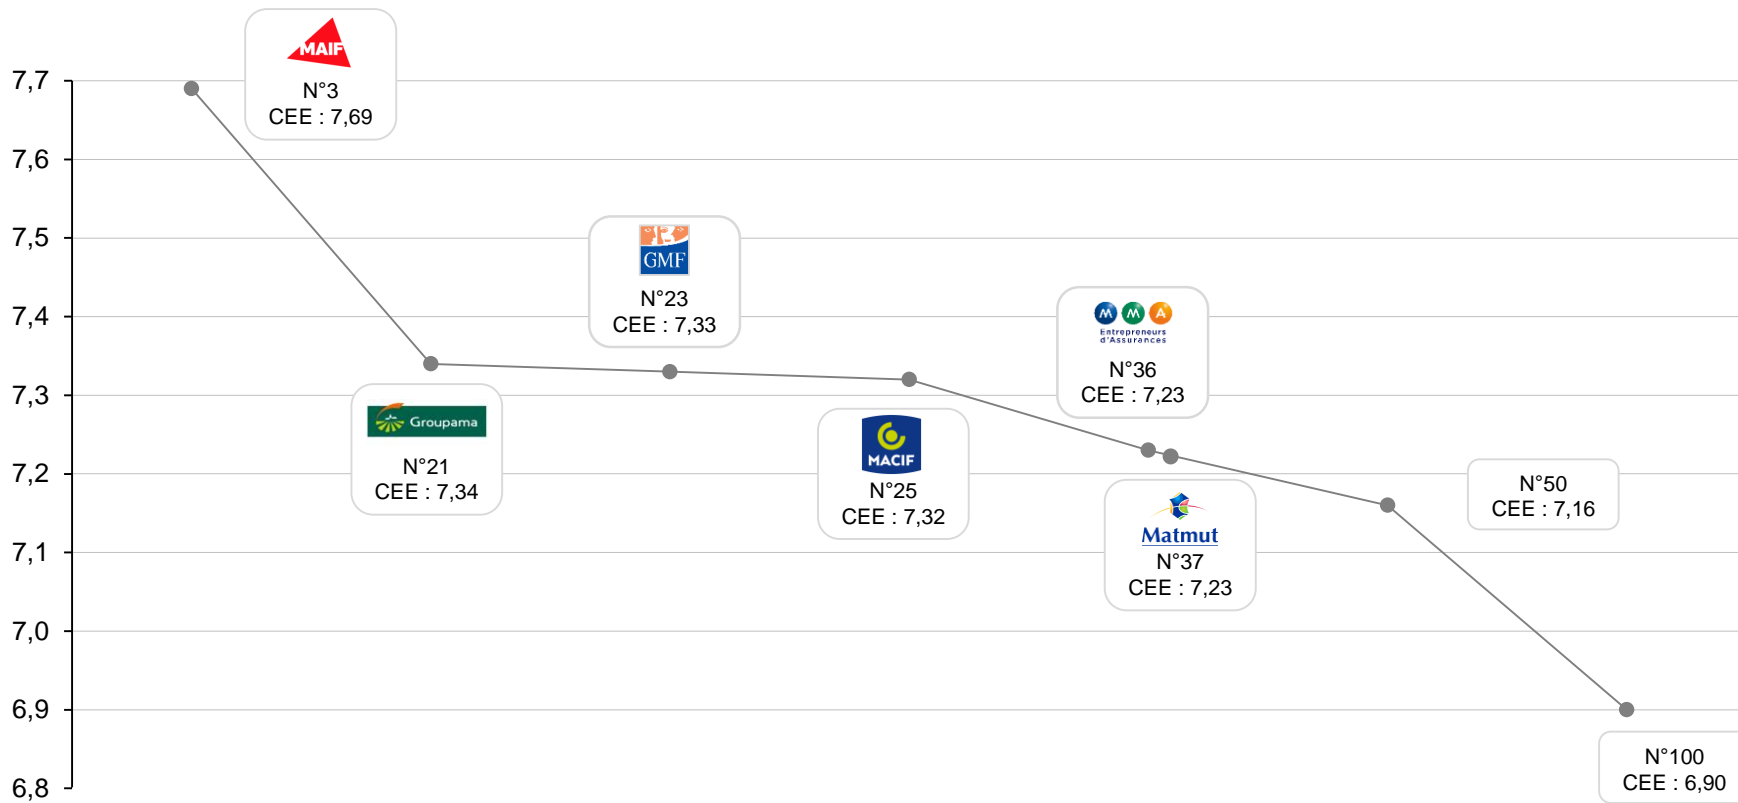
7,7
7,6
7,5
7,4
7,3
7,2
7,1
7,0
6,9
6,8

MAIF
N°3
CEE : 7,69

GMF
N°23
CEE : 7,33

MMA
Entrepreneurs d'Assurances
N°36
CEE : 7,23

Groupama
N°21
CEE : 7,34

MACIF
N°25
CEE : 7,32

Matmut
N°37
CEE : 7,23

N°50
CEE : 7,16

N°100
CEE : 6,90